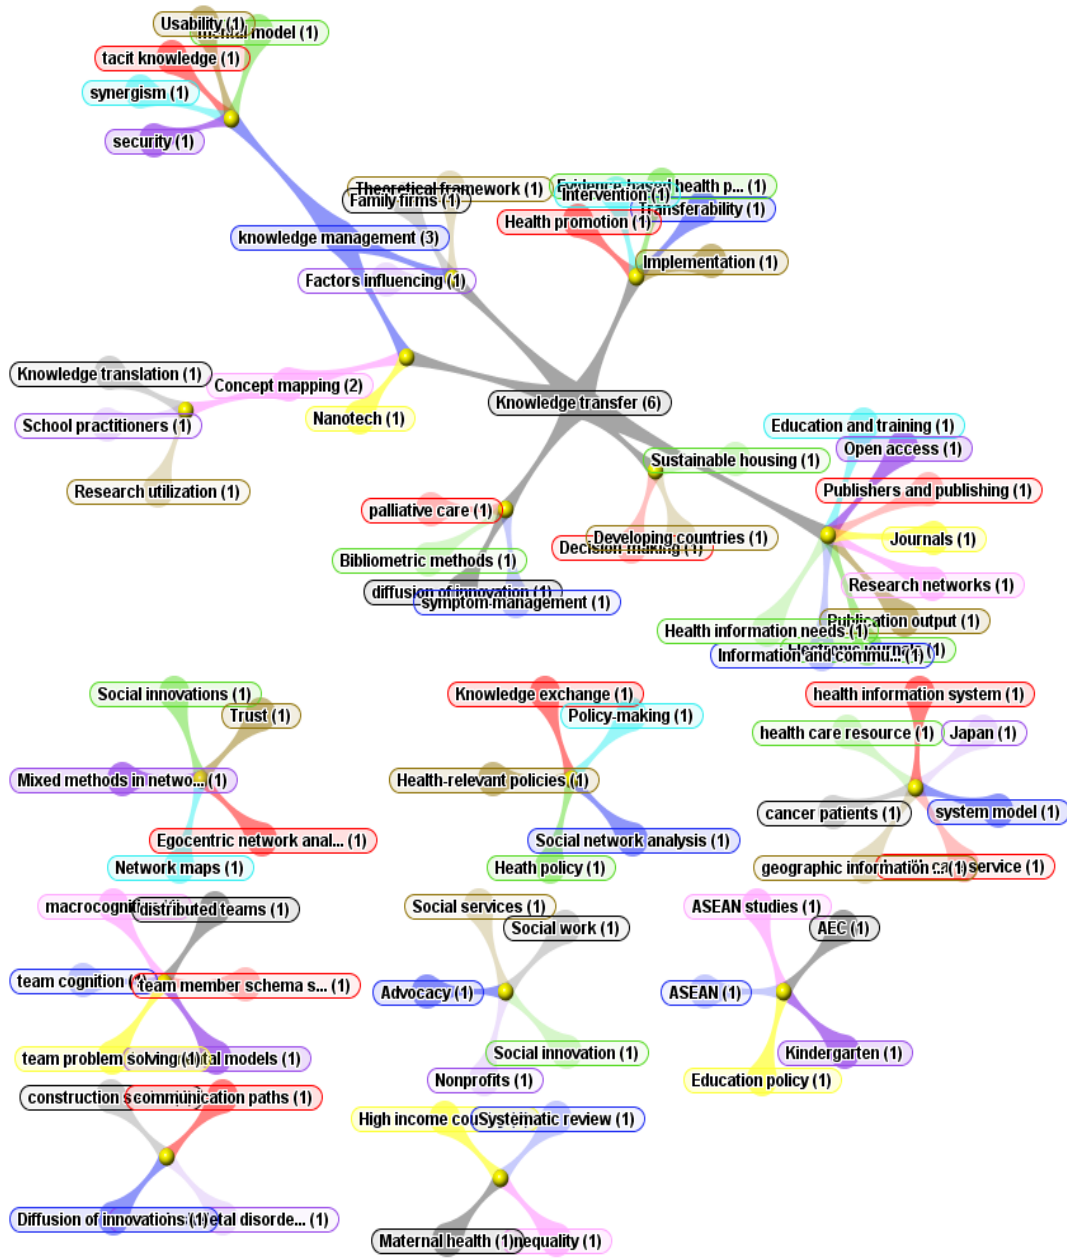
Usability (1)
mental model (1)
tacit knowledge (1)
synergism (1)
security (1)
Theoretical framework (1)
Family firms (1)
Evidence-based health p... (1)
Intervention (1)
Transferability (1)
Health promotion (1)
knowledge management (3)
Implementation (1)
Factors influencing (1)
Knowledge translation (1)
Concept mapping (2)
Nanotech (1)
School practitioners (1)
Knowledge transfer (6)
Education and training (1)
Open access (1)
Sustainable housing (1)
Research utilization (1)
Publishers and publishing (1)
palliative care (1)
Developing countries (1)
Decision making (1)
Journals (1)
Bibliometric methods (1)
Research networks (1)
diffusion of innovation (1)
symptom management (1)
Publication output (1)
Health information needs (1)
Electronic journals (1)
Information and commu... (1)
Social innovations (1)
Trust (1)
Knowledge exchange (1)
Policy-making (1)
health information system (1)
health care resource (1)
Japan (1)
Mixed methods in netwo... (1)
Health-relevant policies (1)
cancer patients (1)
system model (1)
Egocentric network anal... (1)
Social network analysis (1)
Network maps (1)
Heath policy (1)
geographic information (1)
care service (1)
macrocognition (1)
distributed teams (1)
Social services (1)
ASEAN studies (1)
Social work (1)
AEC (1)
team cognition (1)
team member schema s... (1)
Advocacy (1)
ASEAN (1)
Social innovation (1)
Kindergarten (1)
team problem solving (1)
mental models (1)
Nonprofits (1)
Education policy (1)
construction s (1)
communication paths (1)
High income cou (1)
Systematic review (1)
Diffusion of innovations (1)
Mental disorde... (1)
Maternal health (1)
Inequality (1)